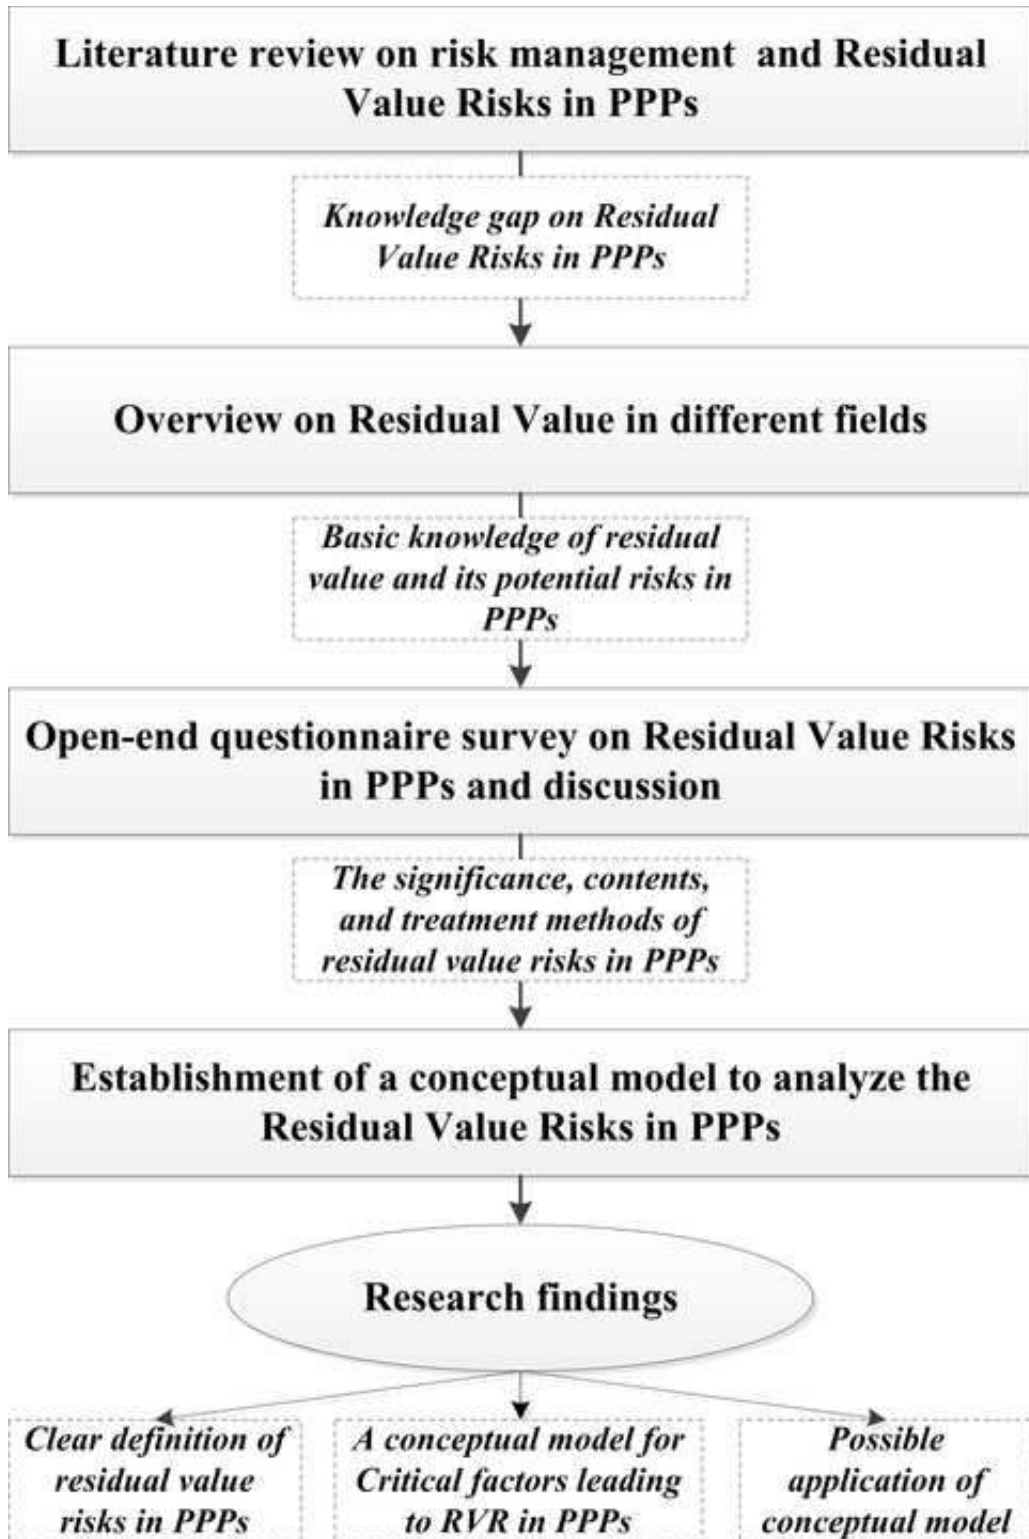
Literature review on risk management and Residual Value Risks in PPPs

Knowledge gap on Residual Value Risks in PPPs

Overview on Residual Value in different fields

Basic knowledge of residual value and its potential risks in PPPs

Open-end questionnaire survey on Residual Value Risks in PPPs and discussion

The significance, contents, and treatment methods of residual value risks in PPPs

Establishment of a conceptual model to analyze the Residual Value Risks in PPPs

Research findings

Clear definition of residual value risks in PPPs

A conceptual model for Critical factors leading to RVR in PPPs

Possible application of conceptual model